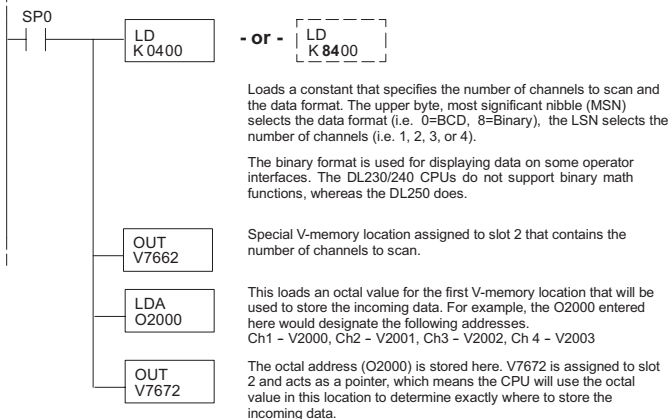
SP0

LD
K 0400

- or -

LD
K 8400

Loads a constant that specifies the number of channels to scan and the data format. The upper byte, most significant nibble (MSN) selects the data format (i.e. 0=BCD, 8=Binary), the LSN selects the number of channels (i.e. 1, 2, 3, or 4).

The binary format is used for displaying data on some operator interfaces. The DL230/240 CPUs do not support binary math functions, whereas the DL250 does.

OUT
V7662

Special V-memory location assigned to slot 2 that contains the number of channels to scan.

LDA
O2000

This loads an octal value for the first V-memory location that will be used to store the incoming data. For example, the O2000 entered here would designate the following addresses.
Ch1 – V2000, Ch2 – V2001, Ch3 – V2002, Ch 4 – V2003

OUT
V7672

The octal address (O2000) is stored here. V7672 is assigned to slot 2 and acts as a pointer, which means the CPU will use the octal value in this location to determine exactly where to store the incoming data.